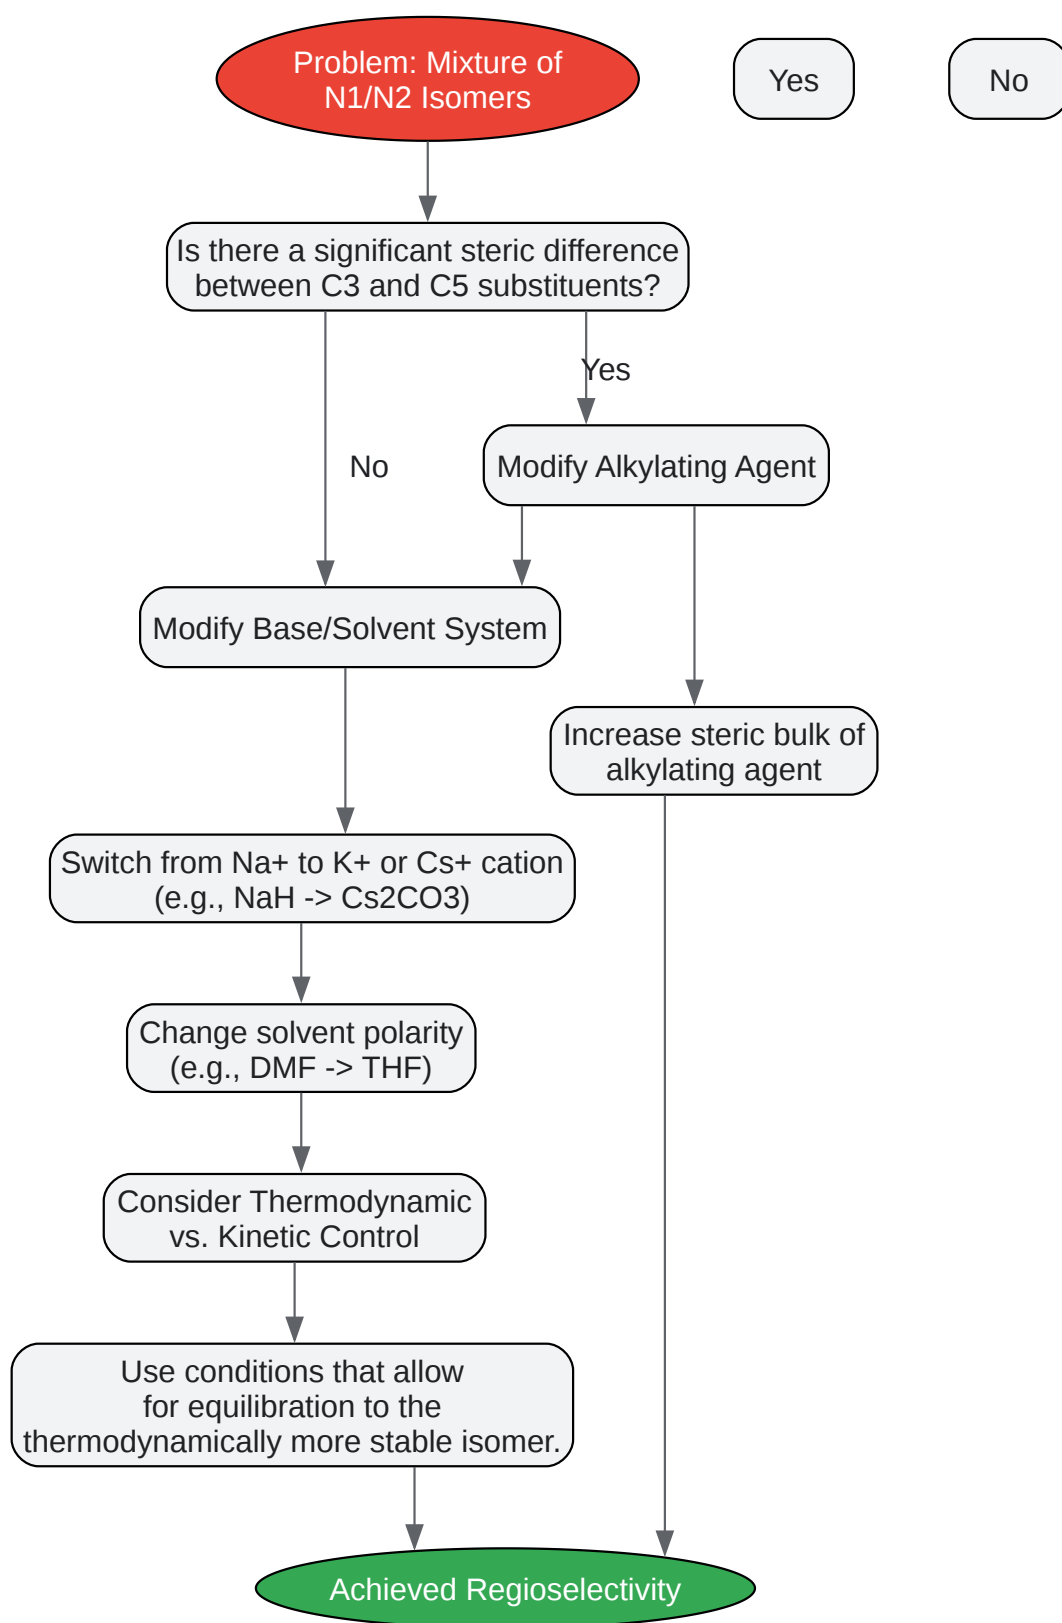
Problem: Mixture of N1/N2 Isomers

Yes

No

Is there a significant steric difference between C3 and C5 substituents?

Yes

No

Modify Alkylating Agent

Modify Base/Solvent System

Increase steric bulk of alkylating agent

Switch from Na+ to K+ or Cs+ cation (e.g., NaH -> Cs2CO3)

Change solvent polarity (e.g., DMF -> THF)

Consider Thermodynamic vs. Kinetic Control

Use conditions that allow for equilibration to the thermodynamically more stable isomer.

Achieved Regioselectivity